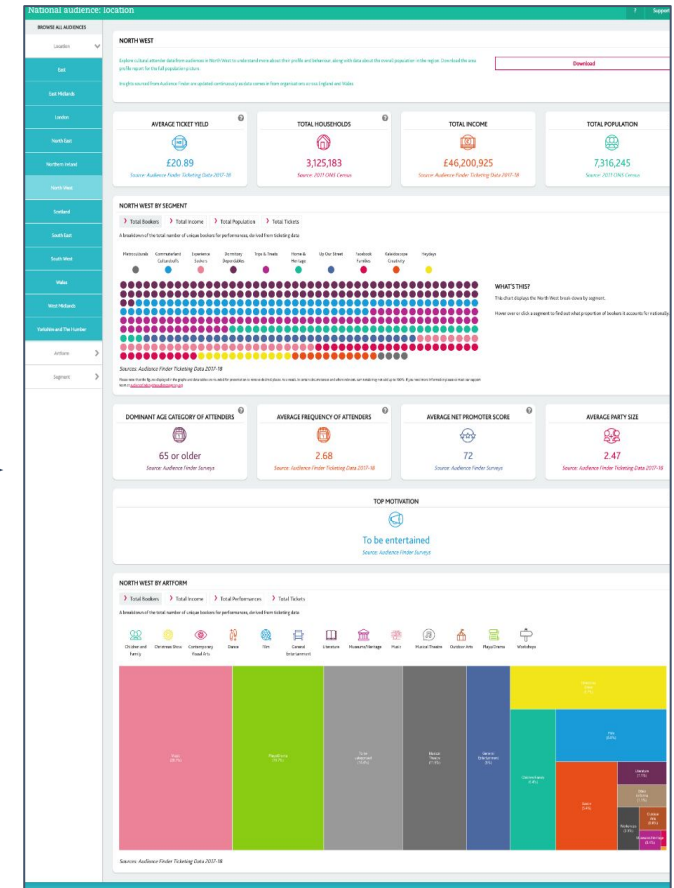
National audience: location

?

Suppor

BROWSE ALL AUDIENCES

Location

East

East Midlands

London

North East

Northern Ireland

North West

Scotland

South East

South West

Wales

West Midlands

Yorkshire and The Humber

Artform

Segment

NORTH WEST

Explore cultural attender data from audiences in North West to understand more about their profile and behaviour, along with data about the overall population in the region. Download the area profile report for the full population picture.

Insights sourced from Audience Finder are updated continuously as data comes in from organisations across England and Wales.

Download

AVERAGE TICKET YIELD

£20.89

Source: Audience Finder Ticketing Data 2017-18

TOTAL HOUSEHOLDS

3,125,183

Source: 2011 ONS Census

TOTAL INCOME

£46,200,925

Source: Audience Finder Ticketing Data 2017-18

TOTAL POPULATION

7,316,245

Source: 2011 ONS Census

NORTH WEST BY SEGMENT

Total Bookers | Total Income | Total Population | Total Tickets

A breakdown of the total number of unique bookers for performances, derived from ticketing data

Metroculturals | Commuterland Culturebuffs | Experience Seekers | Dormitory Dependables | Trips & Treats | Home & Heritage | Up Our Street | Facebook Families | Kaleidoscope Creativity | Heydays

WHAT'S THIS?

This chart displays the North West break down by segment.

Hover over or click a segment to find out what proportion of bookers it accounts for nationally.

Source: Audience Finder Ticketing Data 2017-18

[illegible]

DOMINANT AGE CATEGORY OF ATTENDERS

65 or older

Source: Audience Finder Surveys

AVERAGE FREQUENCY OF ATTENDERS

2.68

Source: Audience Finder Ticketing Data 2017-18

AVERAGE NET PROMOTER SCORE

72

Source: Audience Finder Surveys

AVERAGE PARTY SIZE

2.47

Source: Audience Finder Ticketing Data 2017-18

TOP MOTIVATION

To be entertained

Source: Audience Finder Surveys

NORTH WEST BY ARTFORM

Total Bookers | Total Income | Total Performances | Total Tickets

A breakdown of the total number of unique bookers for performances, derived from ticketing data

Children and Family | Christmas Show | Contemporary Visual Arts | Dance | Film | General Entertainment | Literature | Museums/Heritage | Music | Musical Theatre | Outdoor Arts | Plays/Drama | Workshops

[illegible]

Source: Audience Finder Ticketing Data 2017-18